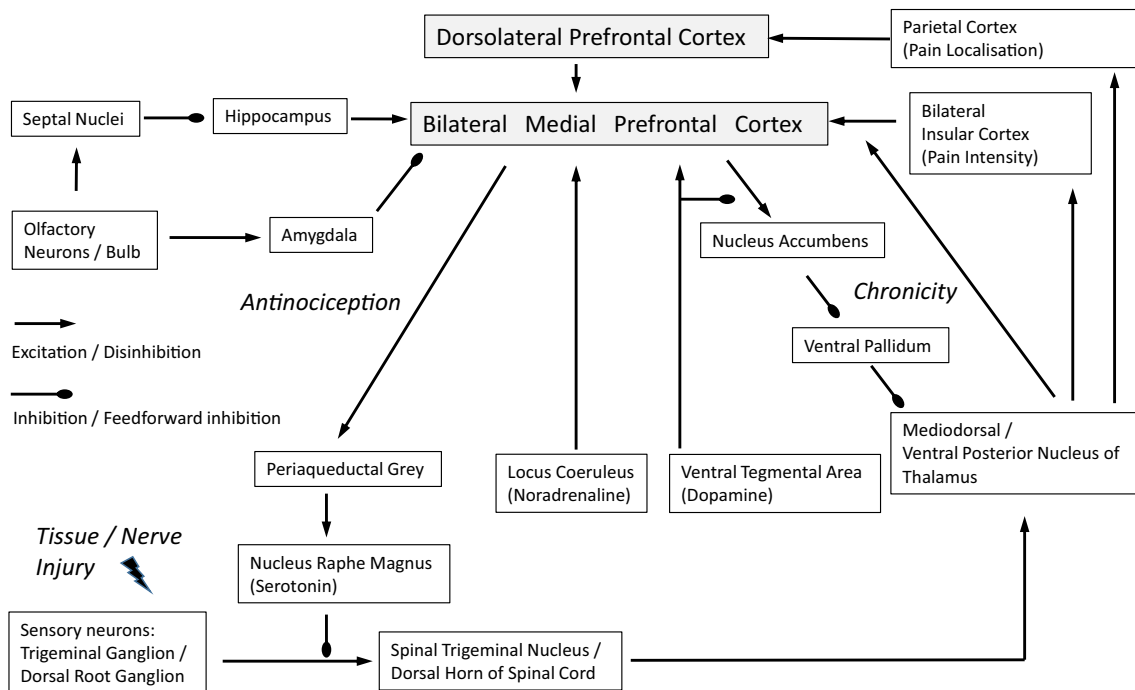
Dorsolateral Prefrontal Cortex

Parietal Cortex (Pain Localisation)

Septal Nuclei

Hippocampus

Bilateral Medial Prefrontal Cortex

Bilateral Insular Cortex (Pain Intensity)

Olfactory Neurons / Bulb

Amygdala

Nucleus Accumbens

Antinociception

Chronicity

Excitation / Disinhibition

Ventral Pallidum

Inhibition / Feedforward inhibition

Mediodorsal / Ventral Posterior Nucleus of Thalamus

Periaqueductal Grey

Locus Coeruleus (Noradrenaline)

Ventral Tegmental Area (Dopamine)

Tissue / Nerve Injury

Nucleus Raphe Magnus (Serotonin)

Sensory neurons: Trigeminal Ganglion / Dorsal Root Ganglion

Spinal Trigeminal Nucleus / Dorsal Horn of Spinal Cord